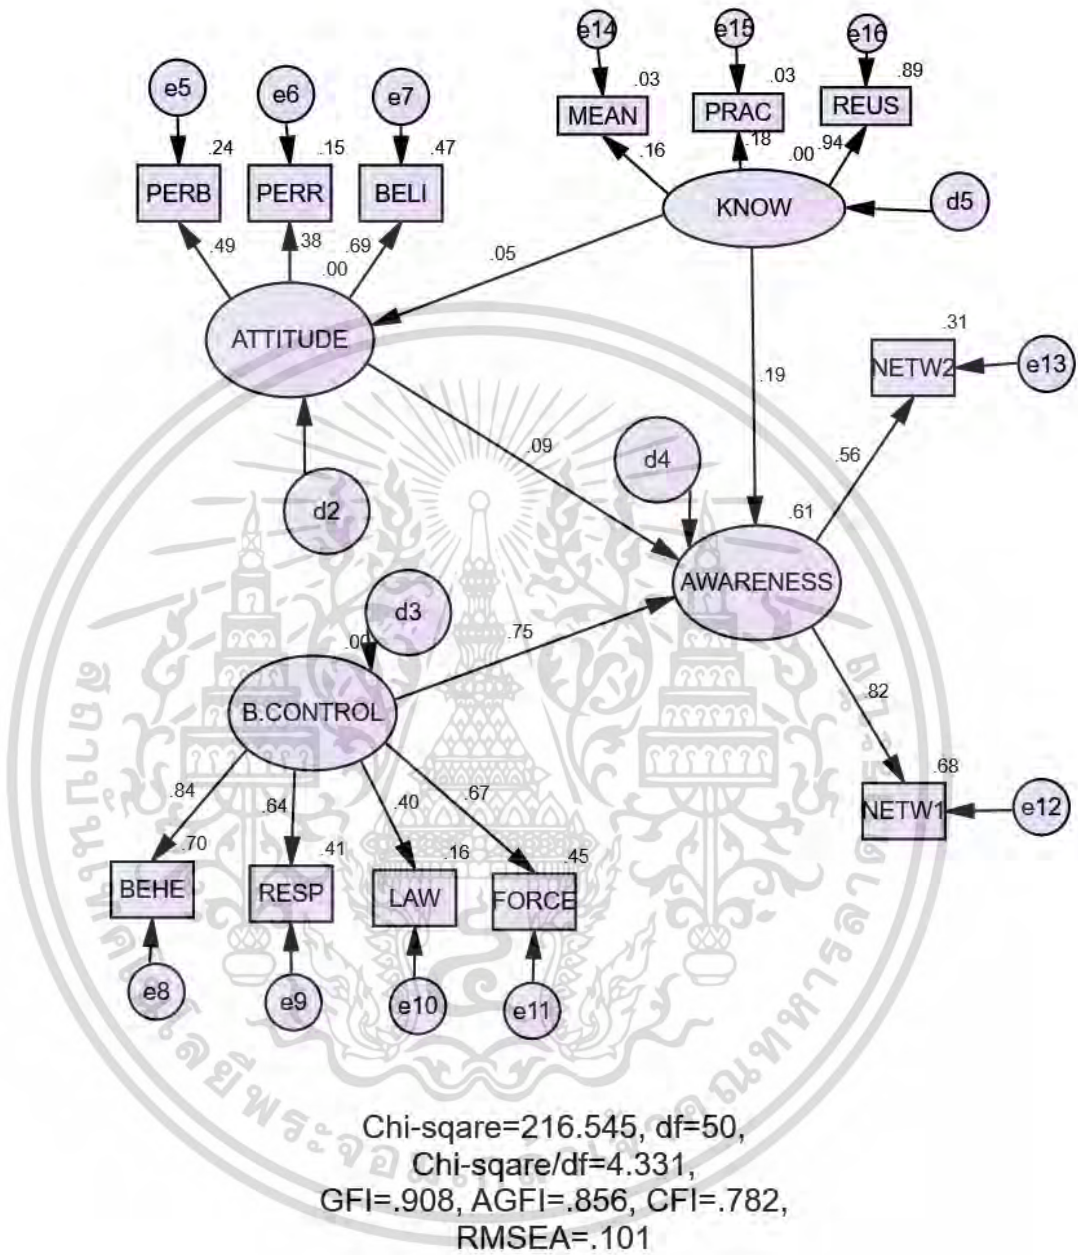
e14
e15
e16
.03
.03
.89
MEAN
PRAC
REUS
.16
.18
.00
.94
e5
e6
e7
.24
.15
.47
PERB
PERR
BELI
KNOW
d5
.49
.38
.69
.00
.05
ATTITUDE
.31
NETW2
e13
.19
.09
.56
d4
d2
.61
AWARENESS
d3
.00
.75
B.CONTROL
.82
.84
.64
.40
.67
.68
.70
.41
.16
.45
NETW1
e12
BEHE
RESP
LAW
FORCE
e8
e9
e10
e11

Chi-sqare=216.545, df=50,
Chi-sqare/df=4.331,
GFI=.908, AGFI=.856, CFI=.782,
RMSEA=.101